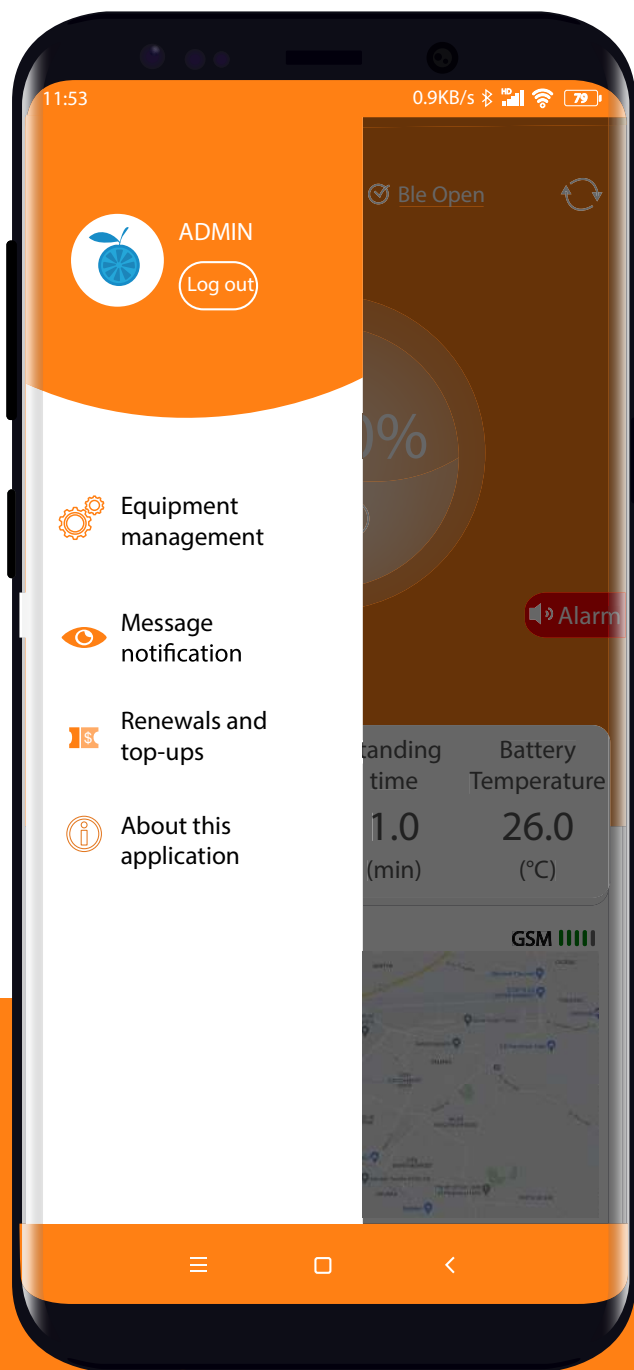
11:53
0.9KB/s 79

Ble Open

ADMIN
Log out

0%

Equipment management

Message notification

Alarm

Renewals and top-ups

About this application

tanding time
1.0
(min)

Battery Temperature
26.0
(°C)

GSM